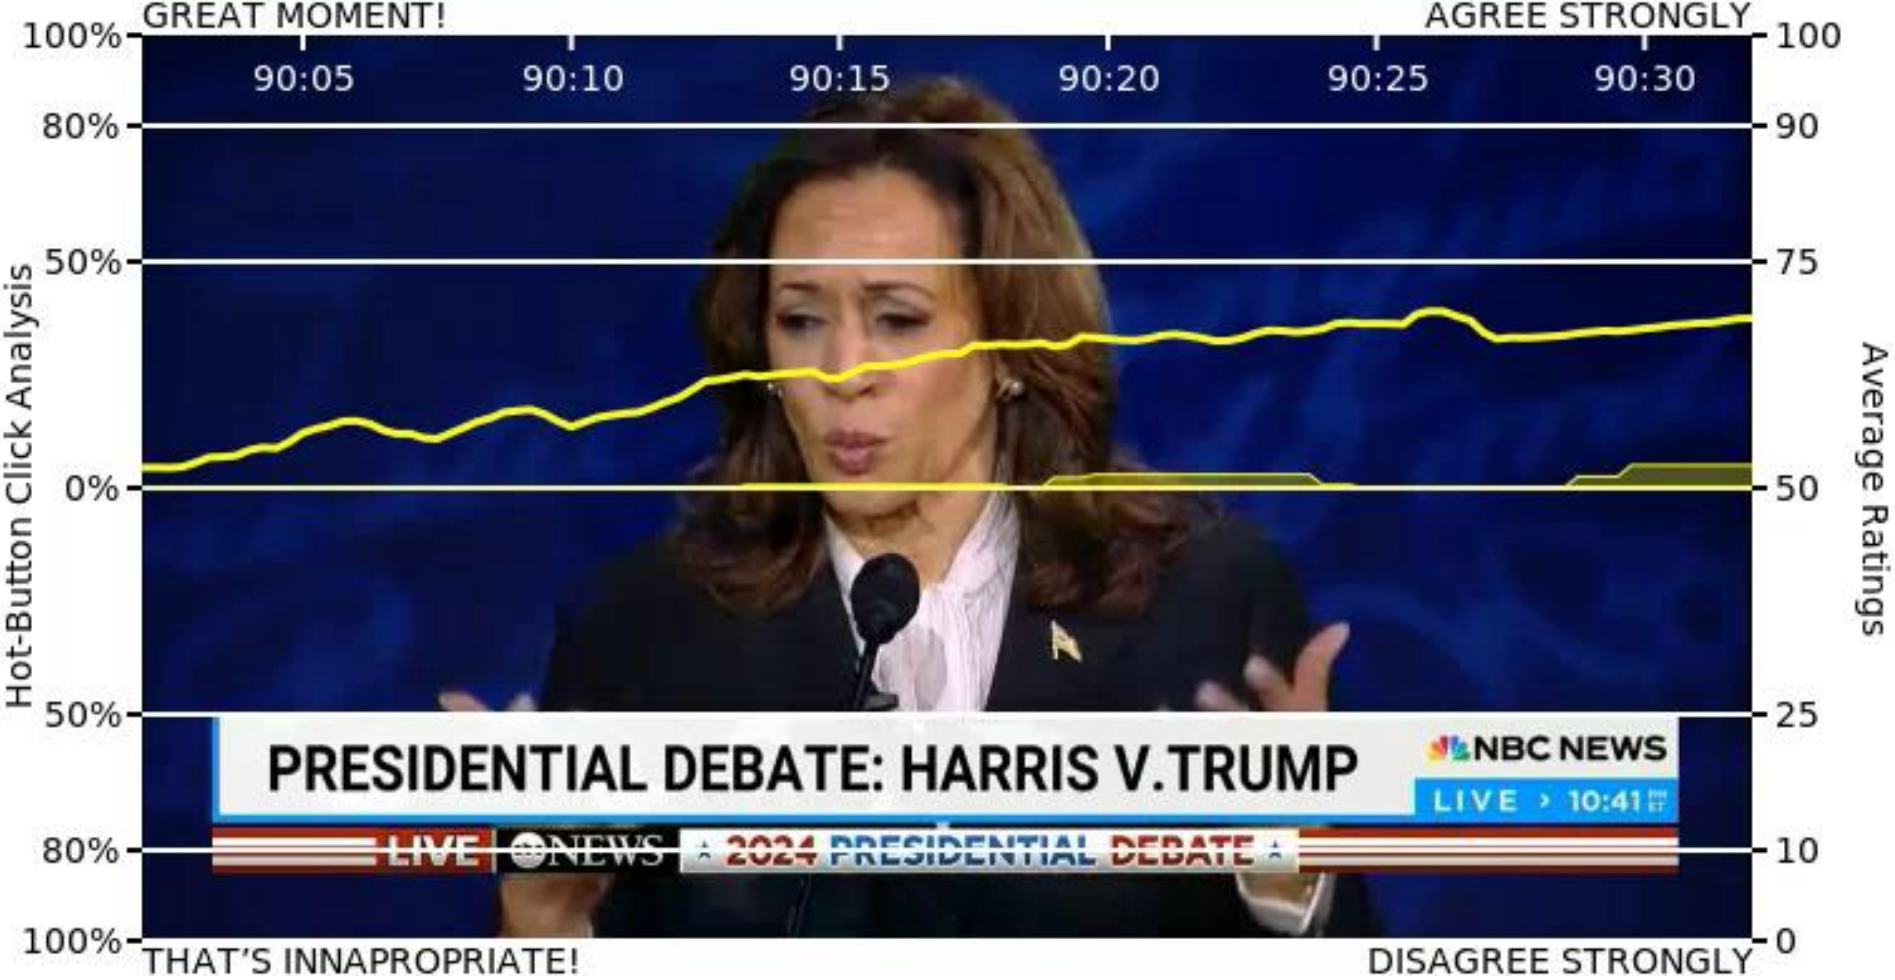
GREAT MOMENT!
AGREE STRONGLY

100%
80%
50%
0%
50%
80%
100%

Hot-Button Click Analysis

90:05
90:10
90:15
90:20
90:25
90:30

100
90
75
50
25
10
0

Average Ratings

PRESIDENTIAL DEBATE: HARRIS V.TRUMP
NBC NEWS
LIVE › 10:41

LIVE
abcNEWS
2024 PRESIDENTIAL DEBATE

THAT'S INNAPROPRIATE!
DISAGREE STRONGLY